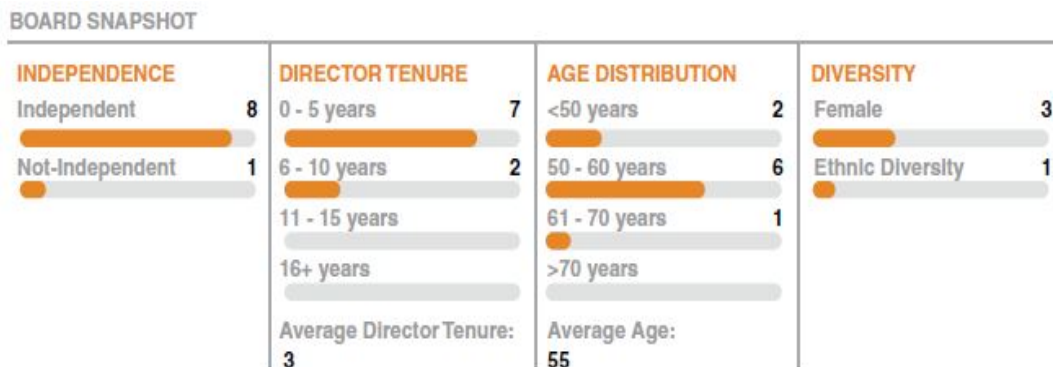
BOARD SNAPSHOT

INDEPENDENCE

Independent 8

Not-Independent 1

DIRECTOR TENURE

0 - 5 years 7

6 - 10 years 2

11 - 15 years

16+ years

Average Director Tenure: 3

AGE DISTRIBUTION

<50 years 2

50 - 60 years 6

61 - 70 years 1

>70 years

Average Age: 55

DIVERSITY

Female 3

Ethnic Diversity 1